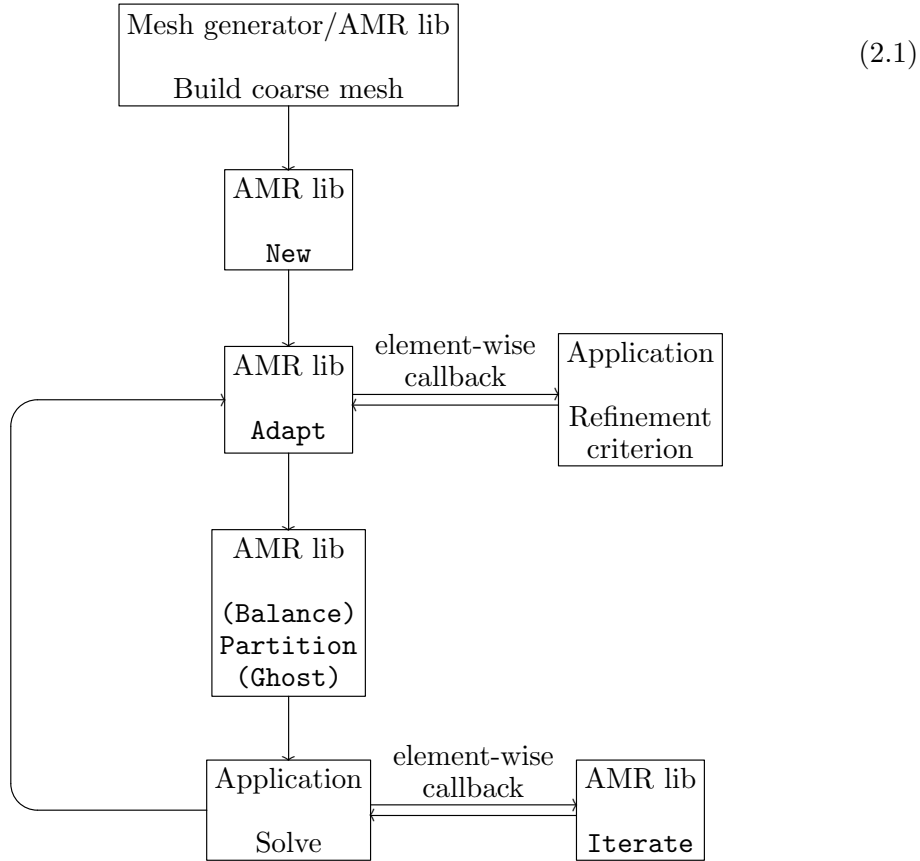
Mesh generator/AMR lib

Build coarse mesh

(2.1)

AMR lib

New

AMR lib

Adapt

element-wise callback

Application

Refinement criterion

AMR lib

(Balance)
Partition
(Ghost)

Application

Solve

element-wise callback

AMR lib

Iterate